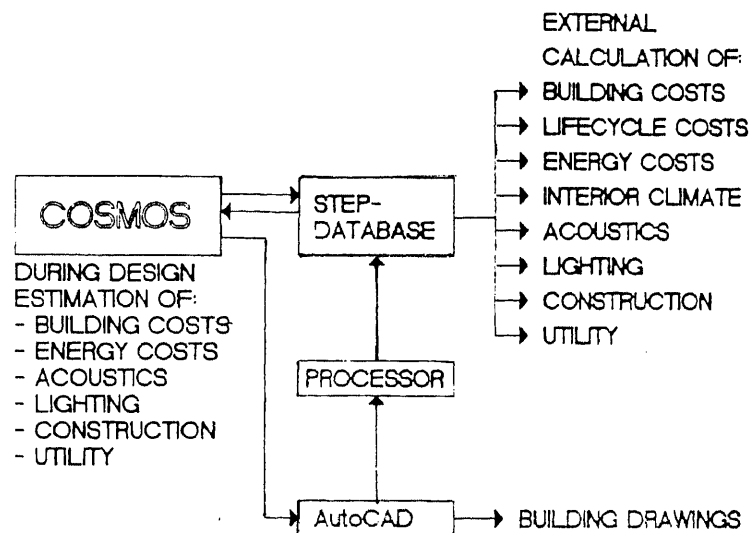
EXTERNAL
CALCULATION OF:
BUILDING COSTS
LIFECYCLE COSTS
ENERGY COSTS
INTERIOR CLIMATE
ACOUSTICS
LIGHTING
CONSTRUCTION
UTILITY

COSMOS

STEP-DATABASE

DURING DESIGN
ESTIMATION OF:
- BUILDING COSTS
- ENERGY COSTS
- ACOUSTICS
- LIGHTING
- CONSTRUCTION
- UTILITY

PROCESSOR

AutoCAD

BUILDING DRAWINGS